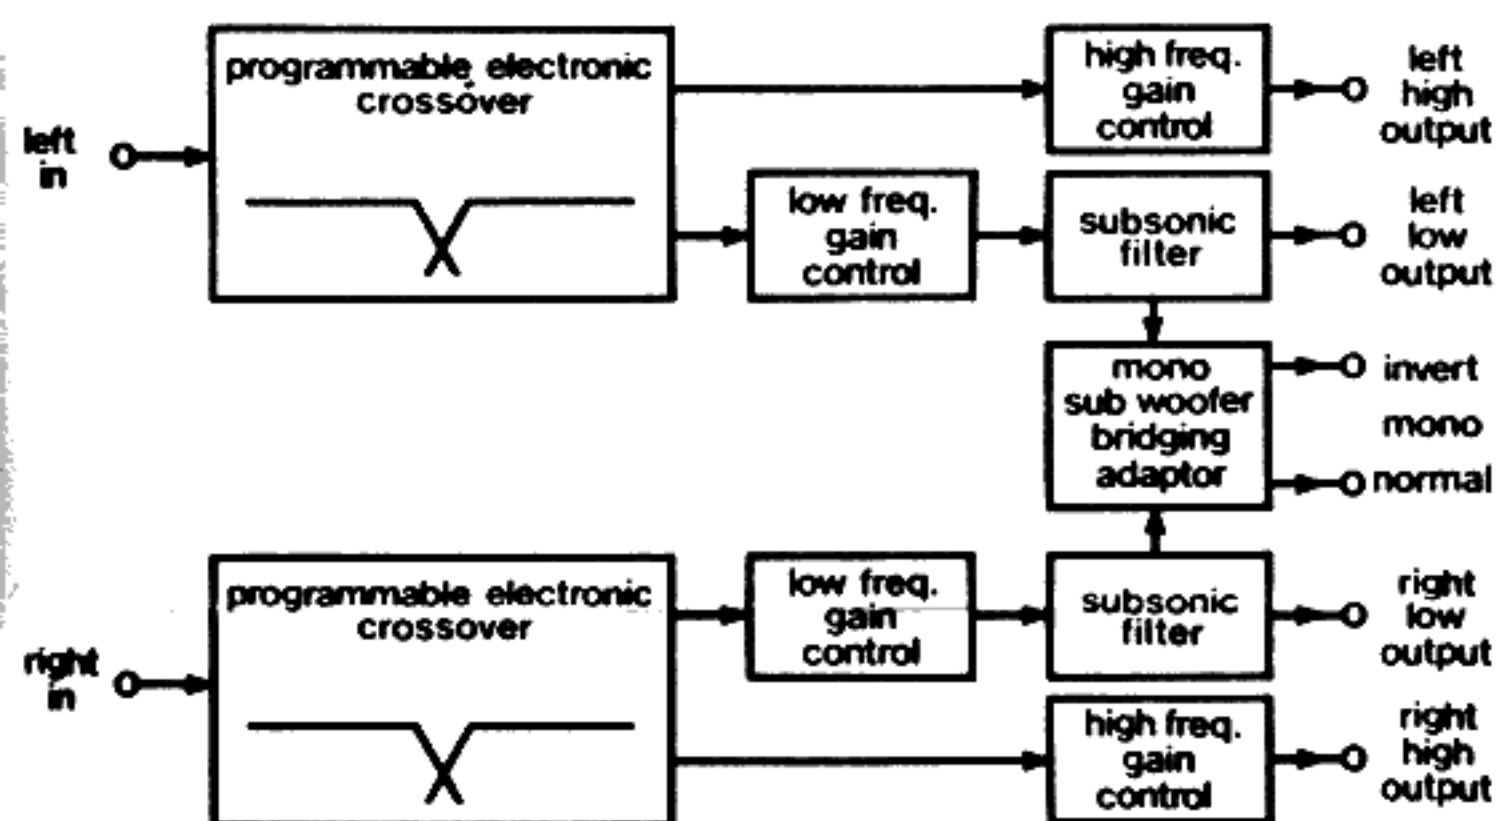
left in

programmable electronic crossover

high freq. gain control

left high output

low freq. gain control

subsonic filter

left low output

mono sub woofer bridging adaptor

invert

mono

normal

right in

programmable electronic crossover

low freq. gain control

subsonic filter

right low output

high freq. gain control

right high output